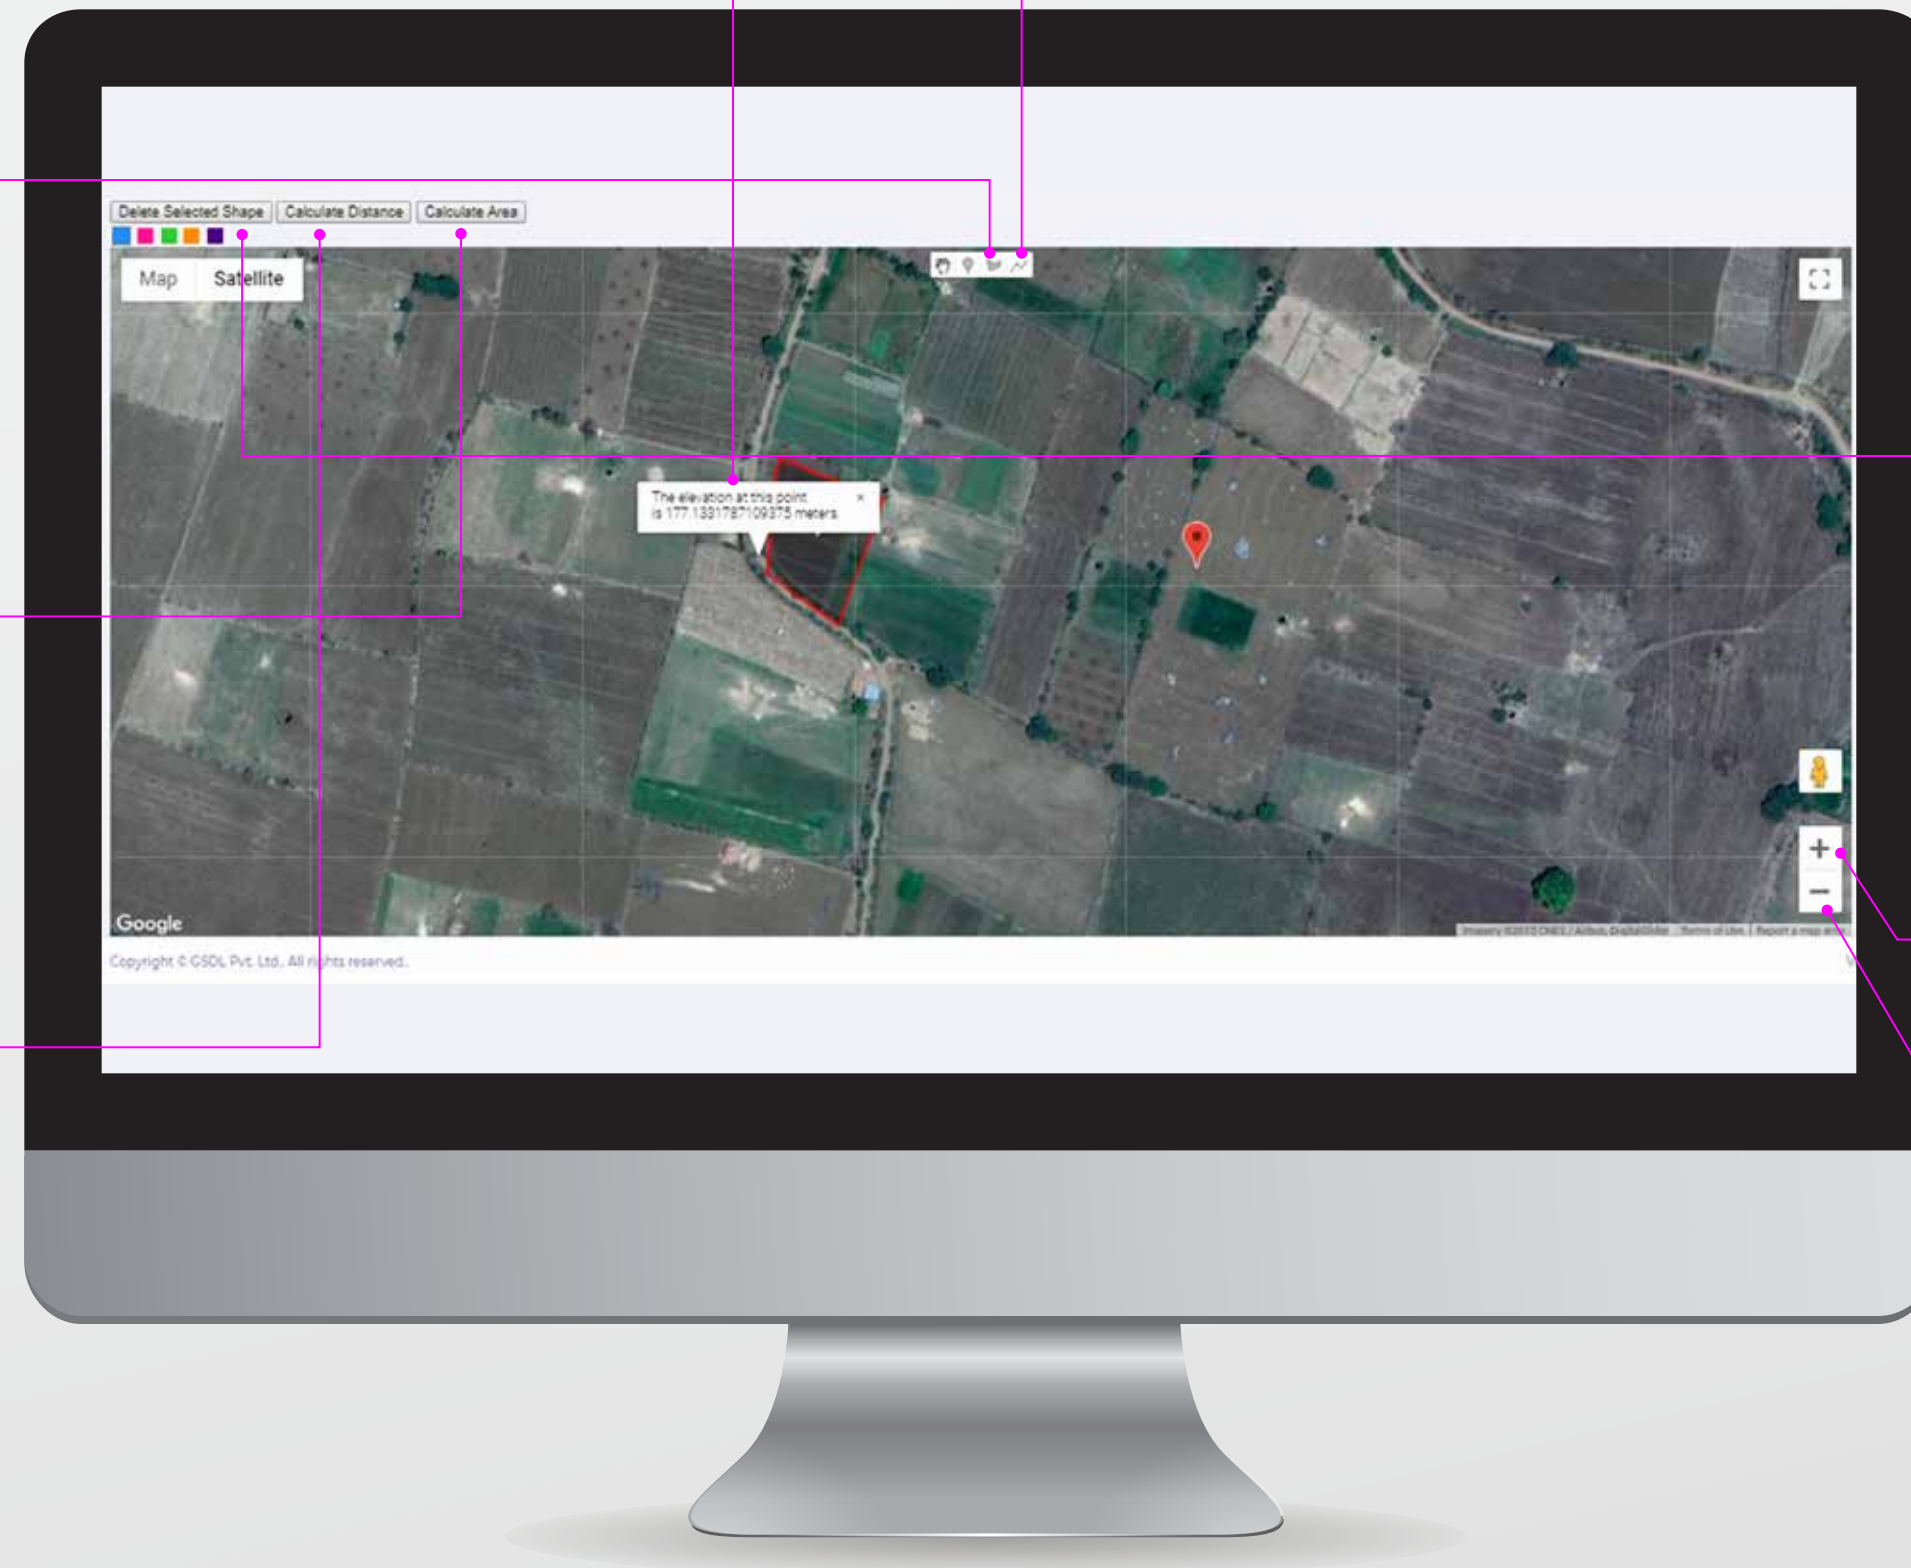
Delete Selected Shape Calculate Distance Calculate Area

Map Satellite

The elevation at this point is 177.13317871093​75 meters ×

Google

Imagery ©2019 CNES / Airbus, DigitalGlobe Terms of Use Report a map error

Copyright © GSDL Pvt. Ltd. All rights reserved.